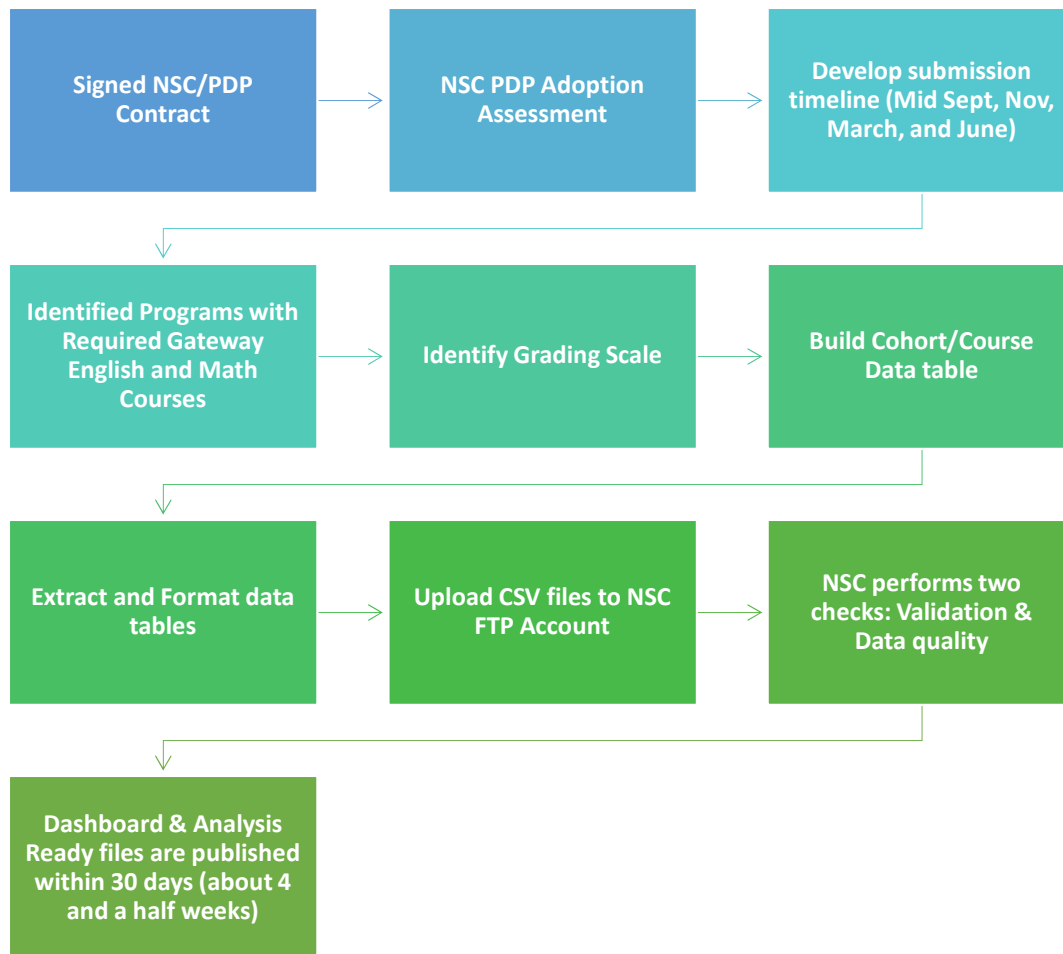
Signed NSC/PDP Contract

NSC PDP Adoption Assessment

Develop submission timeline (Mid Sept, Nov, March, and June)

Identified Programs with Required Gateway English and Math Courses

Identify Grading Scale

Build Cohort/Course Data table

Extract and Format data tables

Upload CSV files to NSC FTP Account

NSC performs two checks: Validation & Data quality

Dashboard & Analysis Ready files are published within 30 days (about 4 and a half weeks)